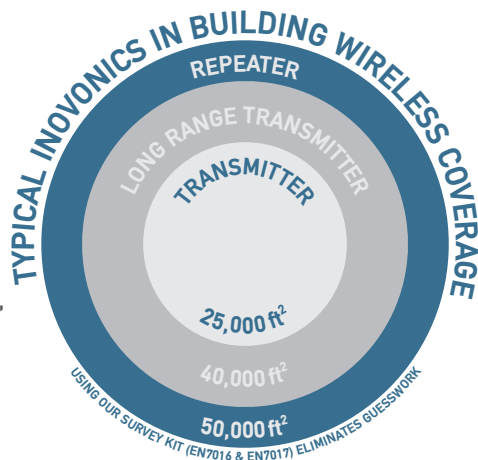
TYPICAL INOVONICS IN BUILDING WIRELESS COVERAGE

REPEATER

LONG RANGE TRANSMITTER

TRANSMITTER

25,000 ft$^2$

40,000 ft$^2$

USING OUR SURVEY KIT (EN7016 & EN7017) ELIMINATES GUESSWORK

50,000 ft$^2$